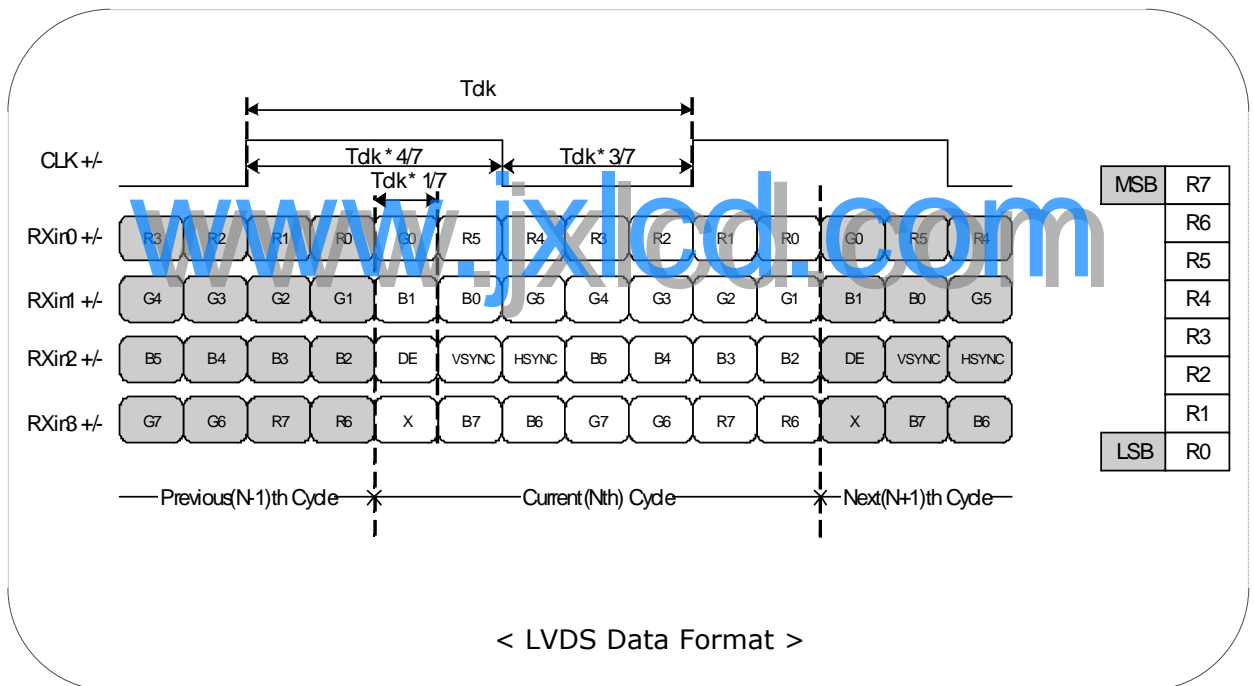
Tdk

CLK +/-

Tdk * 4/7

Tdk * 3/7

Tdk* 1/7

www.jxlcd.com

RXin0 +/-
R3 R2 R1 R0 G0 R5 R4 R3 R2 R1 R0 G0 R5 R4

RXin1 +/-
G4 G3 G2 G1 B1 B0 G5 G4 G3 G2 G1 B1 B0 G5

RXin2 +/-
B5 B4 B3 B2 DE VSYNC HSYNC B5 B4 B3 B2 DE VSYNC HSYNC

RXin3 +/-
G7 G6 R7 R6 X B7 B6 G7 G6 R7 R6 X B7 B6

Previous(N-1)th Cycle

Current (Nth) Cycle

Next(N+1)th Cycle

| MSB | R7 |
|---|---|
| | R6 |
| | R5 |
| | R4 |
| | R3 |
| | R2 |
| | R1 |
| LSB | R0 |

< LVDS Data Format >